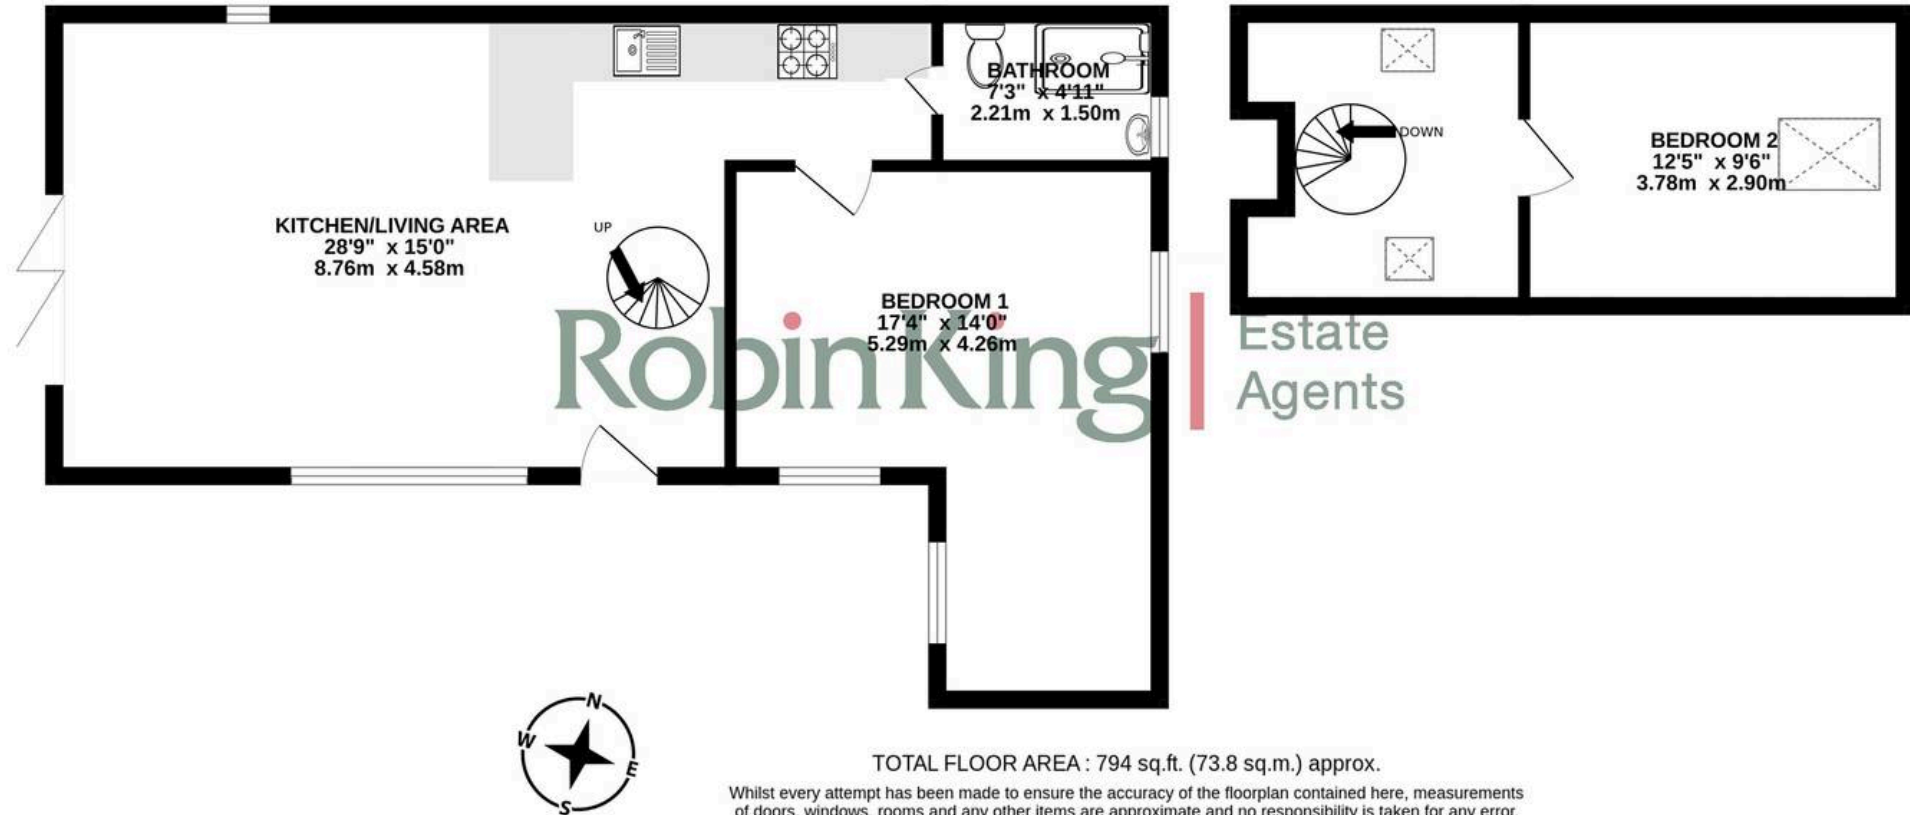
BATHROOM
7'3" x 4'11"
2.21m x 1.50m

KITCHEN/LIVING AREA
28'9" x 15'0"
8.76m x 4.58m

UP

BEDROOM 1
17'4" x 14'0"
5.29m x 4.26m

DOWN

BEDROOM 2
12'5" x 9'6"
3.78m x 2.90m

Robin King | Estate Agents

N
W
E
S

TOTAL FLOOR AREA : 794 sq.ft. (73.8 sq.m.) approx.

Whilst every attempt has been made to ensure the accuracy of the floorplan contained here, measurements of doors, windows, rooms and any other items are approximate and no responsibility is taken for any error,